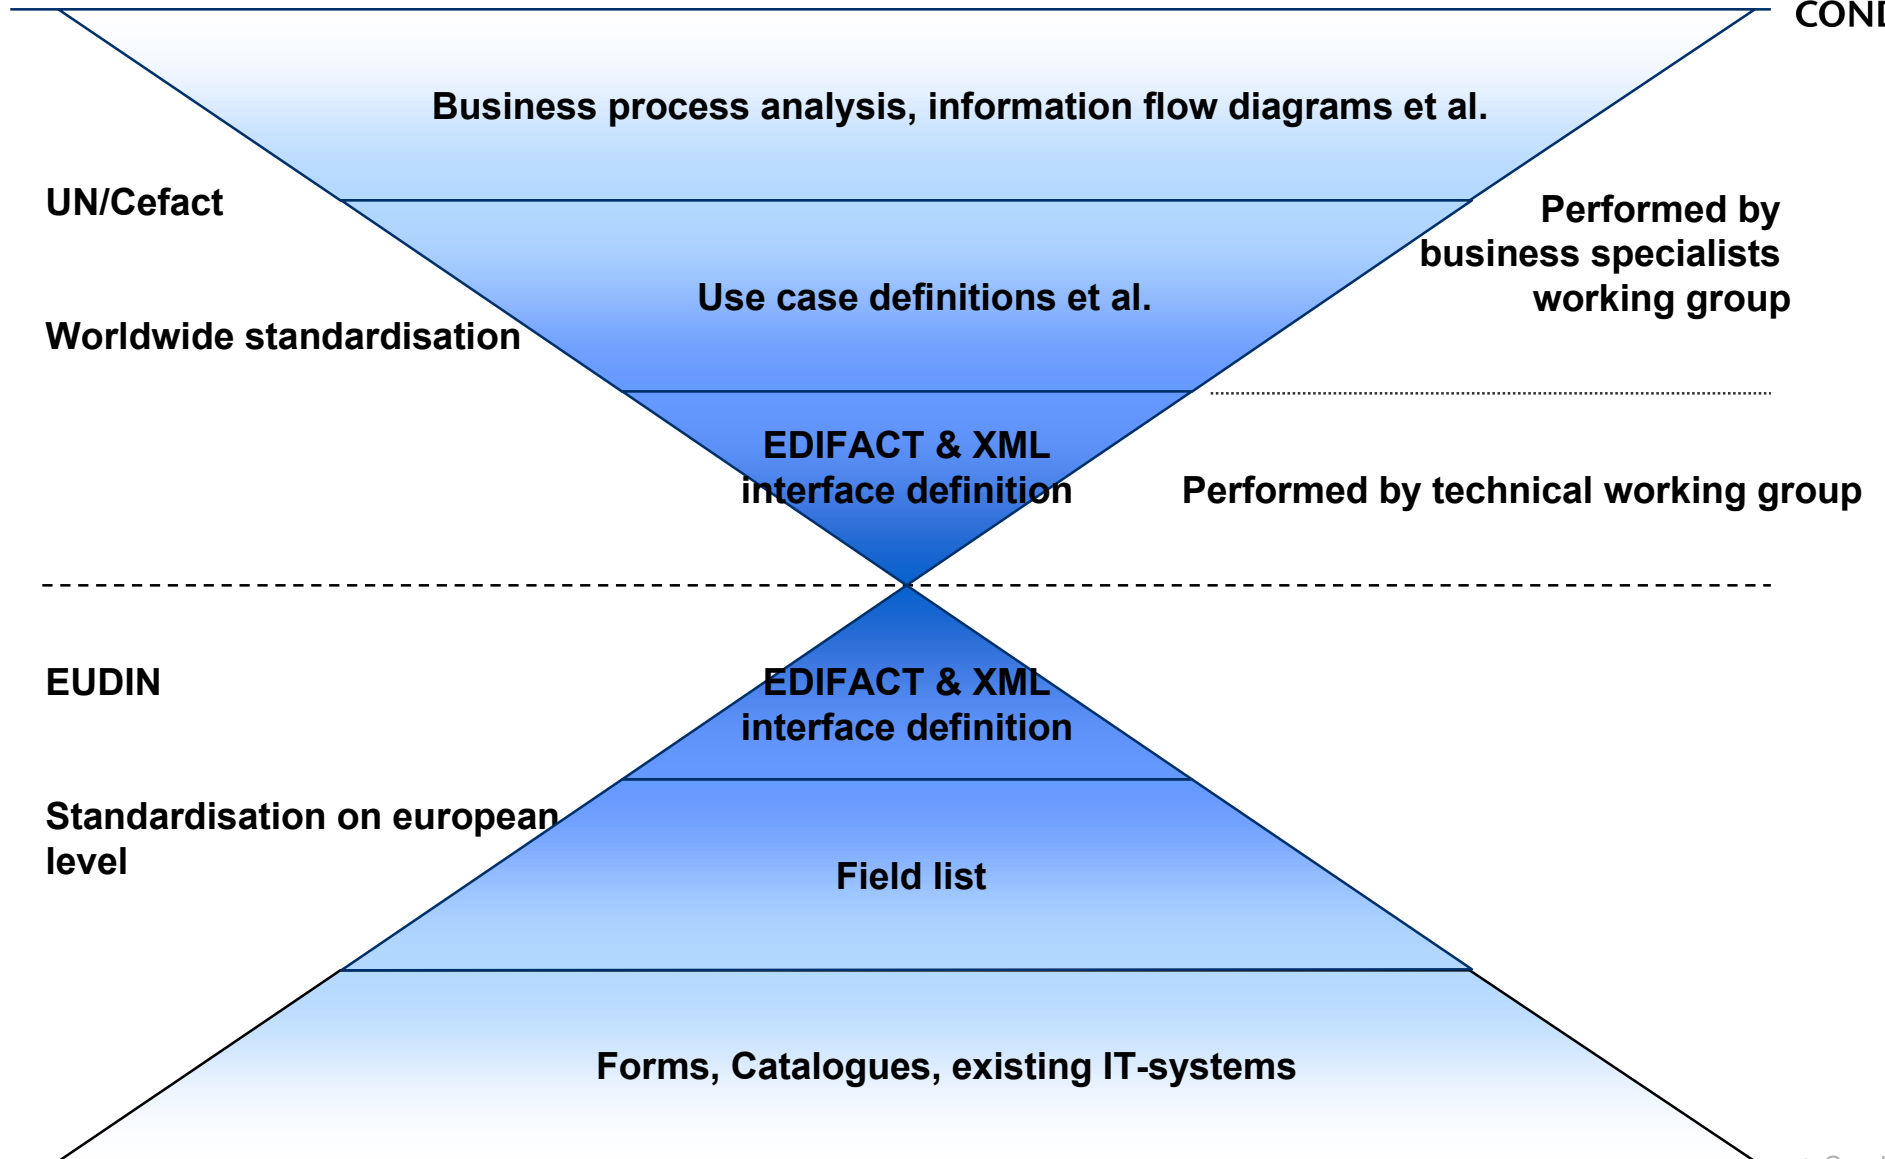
COND

Business process analysis, information flow diagrams et al.

UN/Cefact

Worldwide standardisation

Use case definitions et al.

Performed by business specialists working group

EDIFACT & XML interface definition

Performed by technical working group

EUDIN

Standardisation on european level

EDIFACT & XML interface definition

Field list

Forms, Catalogues, existing IT-systems